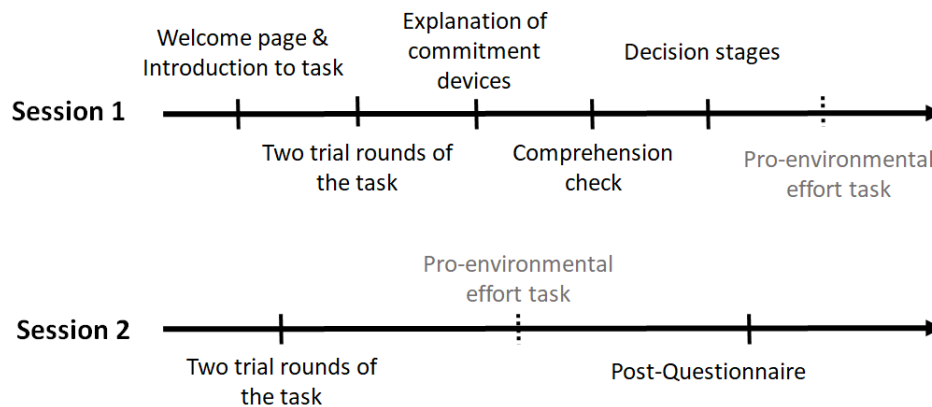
Welcome page & Introduction to task

Explanation of commitment devices

Decision stages

Session 1

Two trial rounds of the task

Comprehension check

Pro-environmental effort task

Pro-environmental effort task

Session 2

Two trial rounds of the task

Post-Questionnaire